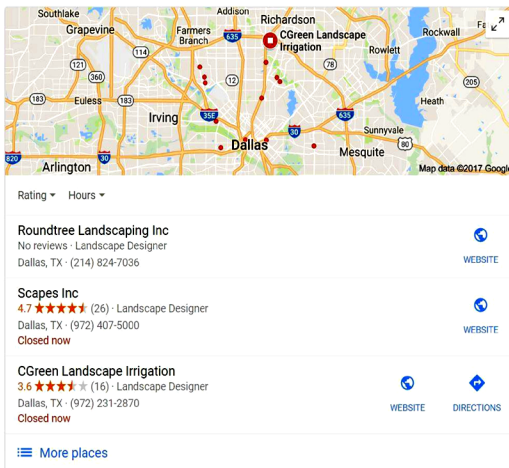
Southlake
Addison
Richardson
Grapevine
Farmers Branch
635
CGreen Landscape Irrigation
Rowlett
Rockwall
121
360
12
78
205
183
Euless
183
Heath
Irving
35E
635
Sunnyvale
820
30
Dallas
80
Arlington
30
Mesquite
Map data ©2017 Google

Rating
Hours

Roundtree Landscaping Inc
No reviews · Landscape Designer
Dallas, TX · (214) 824-7036
WEBSITE

Scapes Inc
4.7 ★★★★★ (26) · Landscape Designer
Dallas, TX · (972) 407-5000
Closed now
WEBSITE

CGreen Landscape Irrigation
3.6 ★★★★★ (16) · Landscape Designer
Dallas, TX · (972) 231-2870
Closed now
WEBSITE
DIRECTIONS

More places